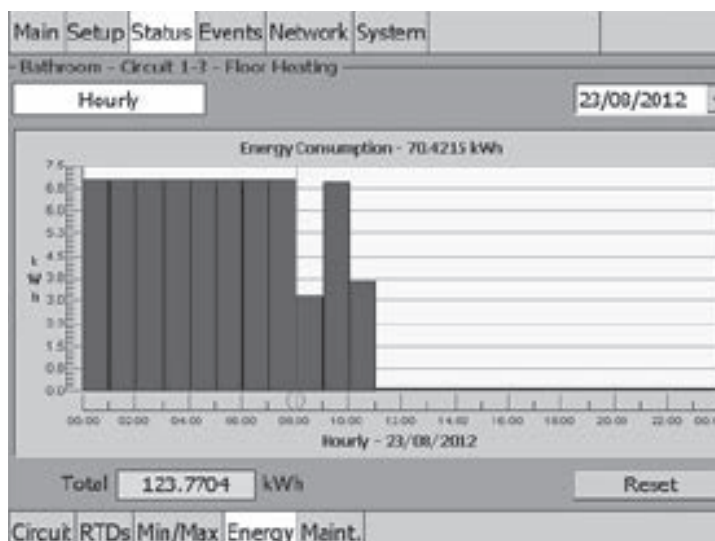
Main Setup Status Events Network System

Bathroom - Circuit 1-? - Floor Heating

Hourly

23/08/2012

Energy Consumption - 70.4215 kWh

7.5
6.8
6.0
5.3
4.5
3.8
3.0
2.3
1.5
0.8
0.0

k
W
h

00:00 02:00 04:00 06:00 08:00 10:00 12:00 14:00 16:00 18:00 20:00 22:00 00:00

Hourly - 23/08/2012

Total 123.7704 kWh

Reset

Circuit RTDs Min/Max Energy Maint.